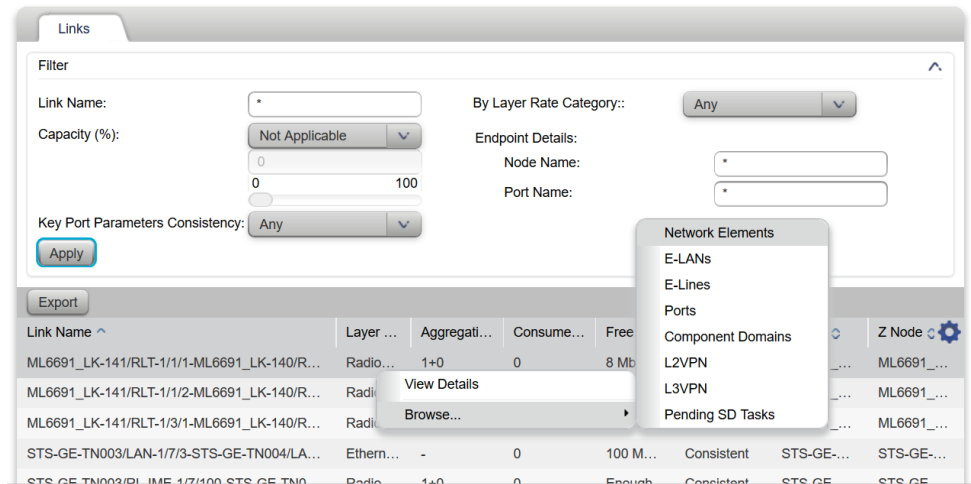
Links

Filter

Link Name: *

Capacity (%): Not Applicable

0

0 100

Key Port Parameters Consistency: Any

Apply

By Layer Rate Category:: Any

Endpoint Details:

Node Name: *

Port Name: *

Export

| Link Name | Layer ... | Aggregati... | Consume... | Free | | | Z Node |
|---|---|---|---|---|---|---|---|
| ML6691_LK-141/RLT-1/1/1-ML6691_LK-140/R... | Radio... | 1+0 | 0 | 8 Mb | | ... | ML6691_... |
| ML6691_LK-141/RLT-1/1/2-ML6691_LK-140/R... | Radi | | | | | ... | ML6691_... |
| ML6691_LK-141/RLT-1/3/1-ML6691_LK-140/R... | Radi | | | | | ... | ML6691_... |
| STS-GE-TN003/LAN-1/7/3-STS-GE-TN004/LA... | Ethern... | - | 0 | 100 M... | Consistent | STS-GE-... | STS-GE-... |
| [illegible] | Radio | 1+0 | 0 | Enough | Consistent | STS-GE | STS-GE |

View Details

Browse...

Network Elements

E-LANs

E-Lines

Ports

Component Domains

L2VPN

L3VPN

Pending SD Tasks